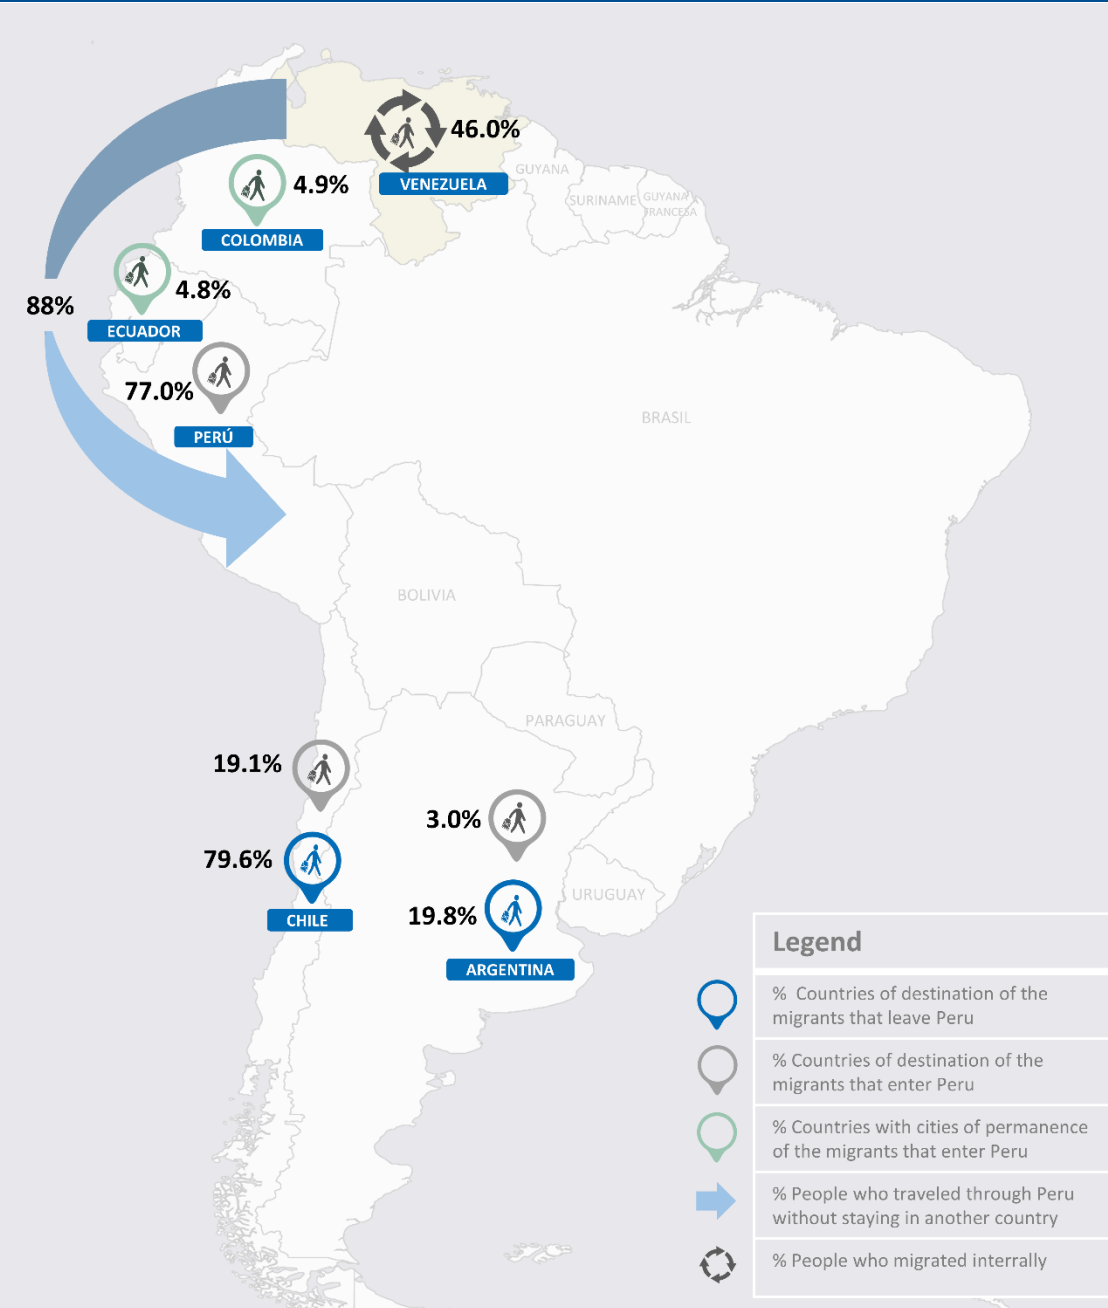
46.0%
VENEZUELA
GUYANA
SURINAME
GUYANA FRANCESA
4.9%
COLOMBIA
88%
4.8%
ECUADOR
77.0%
PERÚ
BRASIL
BOLIVIA
PARAGUAY
19.1%
3.0%
79.6%
CHILE
URUGUAY
19.8%
ARGENTINA

Legend

% Countries of destination of the migrants that leave Peru

% Countries of destination of the migrants that enter Peru

% Countries with cities of permanence of the migrants that enter Peru

% People who traveled through Peru without staying in another country

% People who migrated interrally